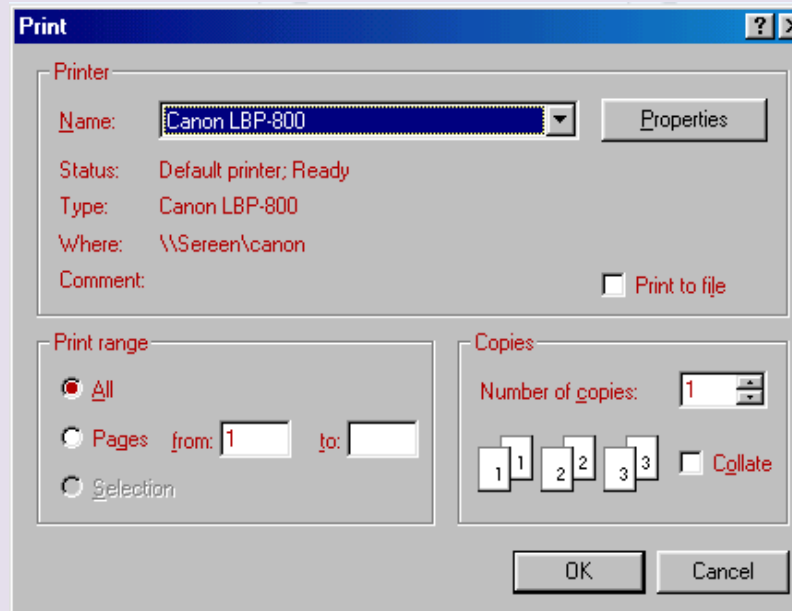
Print
?
X

Printer
Name: Canon LBP-800
Properties
Status: Default printer; Ready
Type: Canon LBP-800
Where: \\Sereen\canon
Comment:
Print to file

Print range
All
Pages from: 1 to:
Selection

Copies
Number of copies: 1
1 1 2 2 3 3
Collate

OK
Cancel